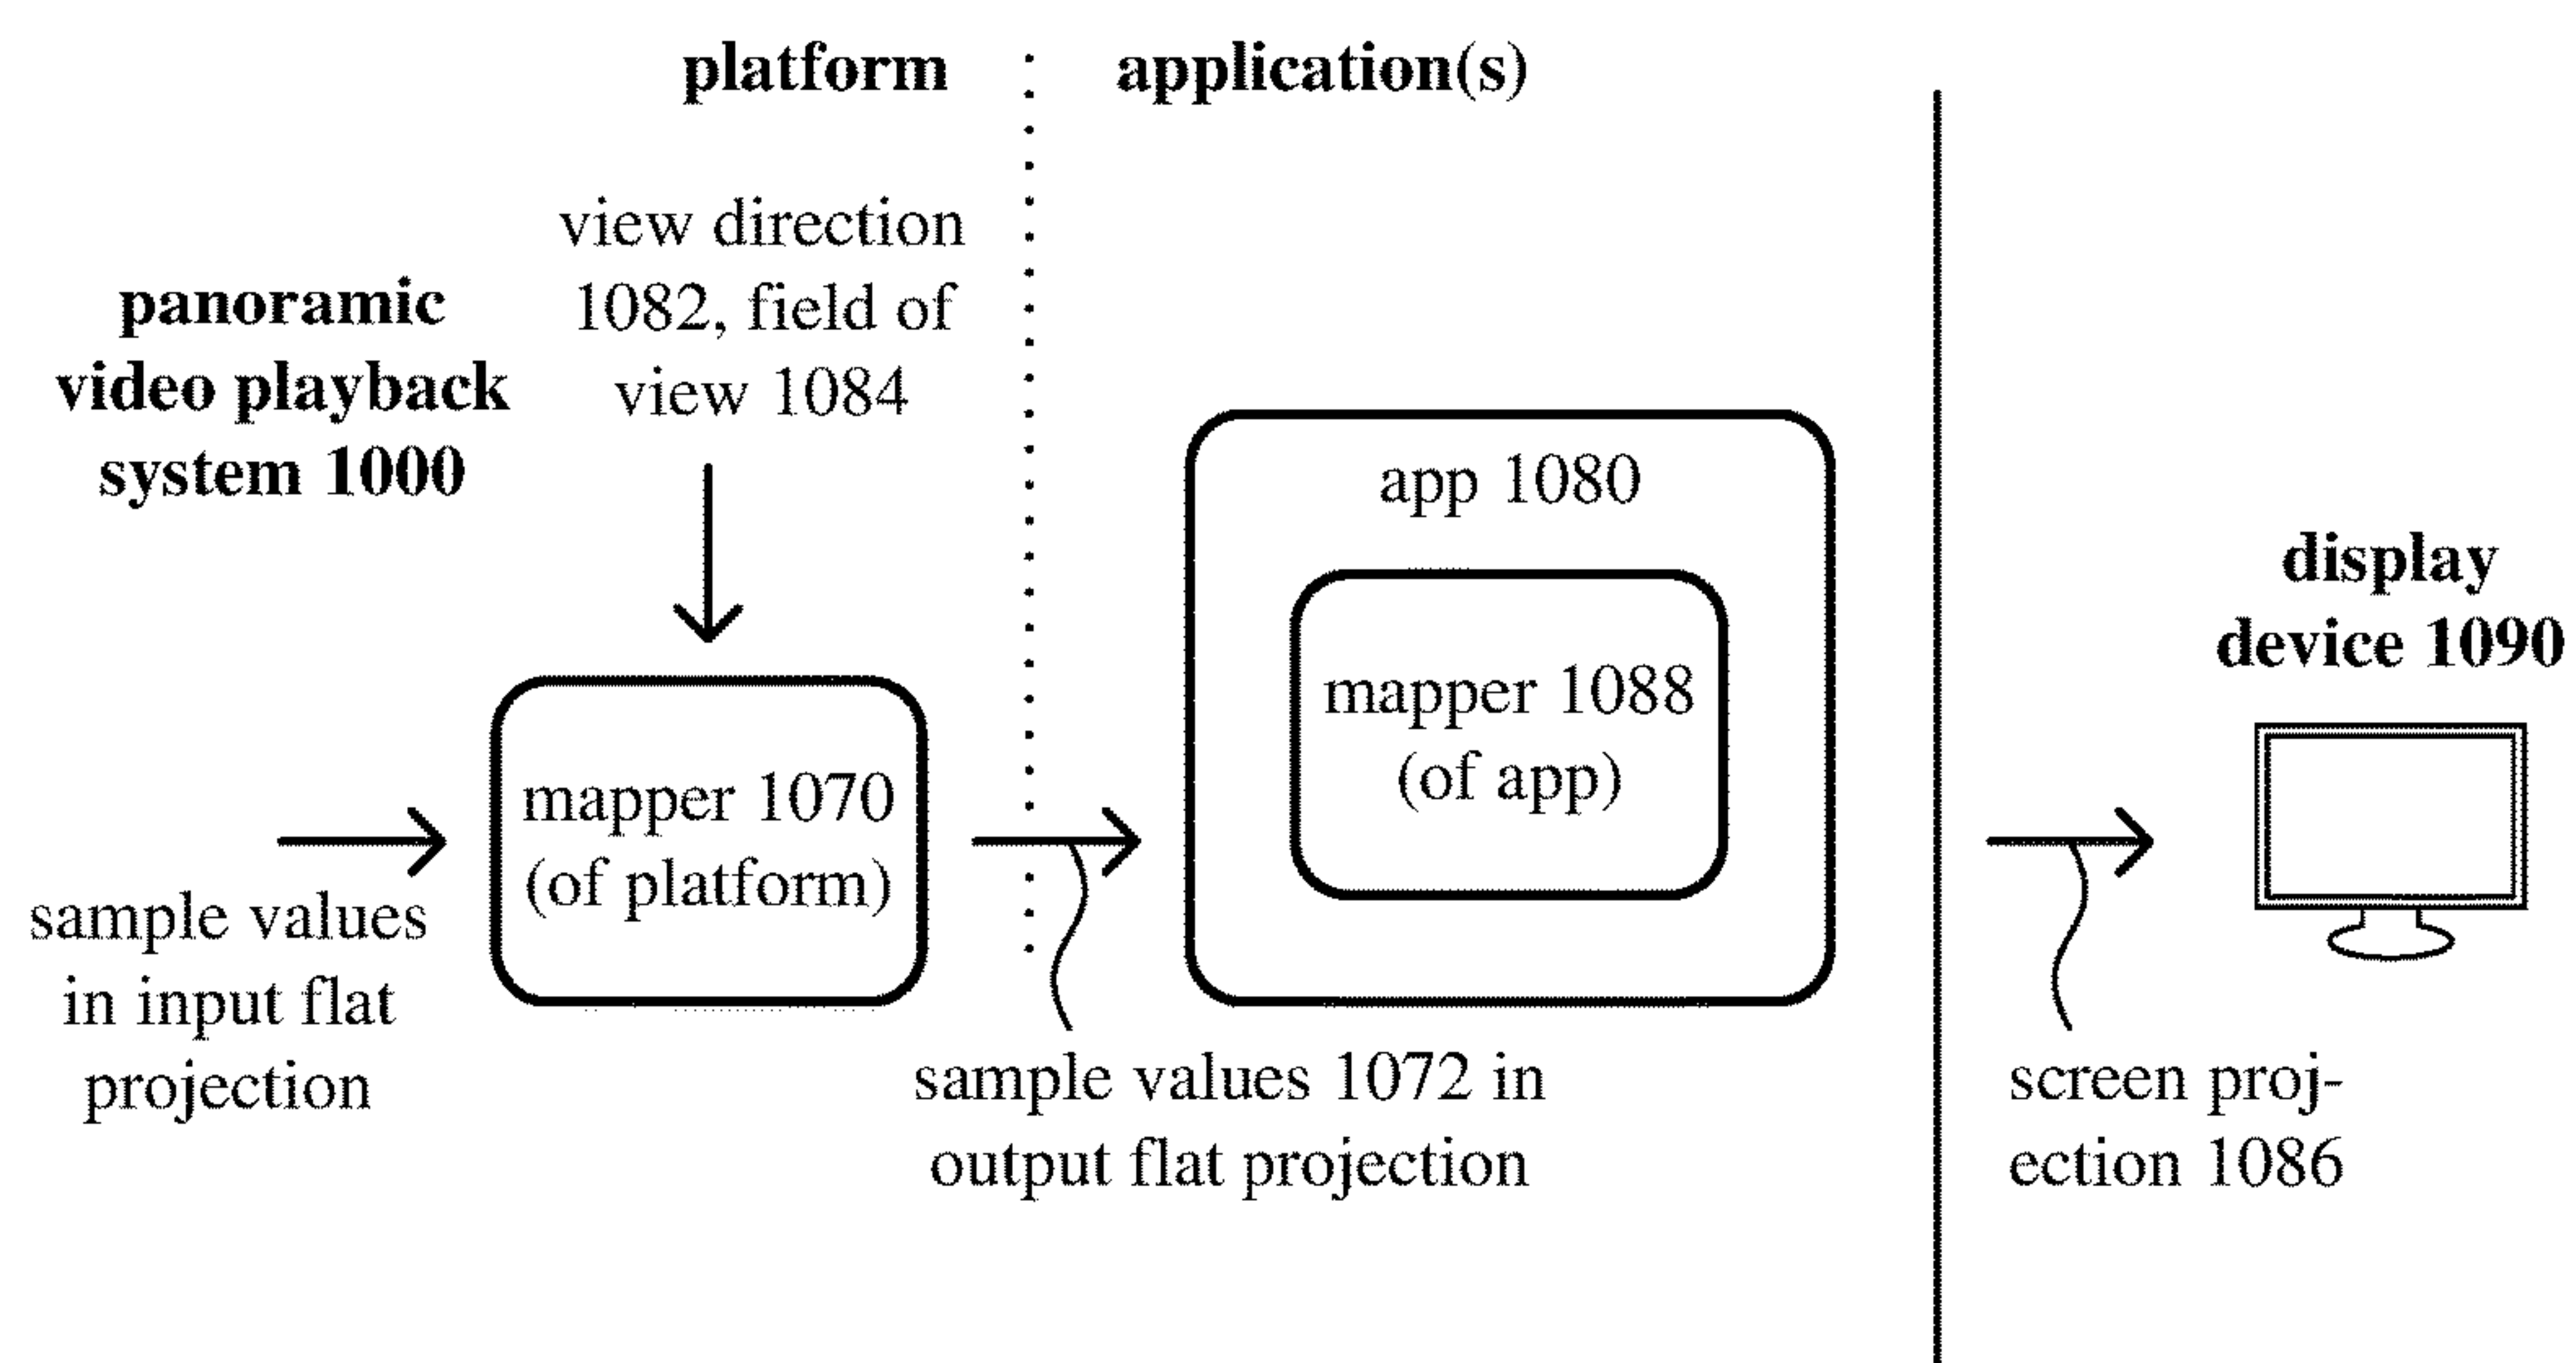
platform : application(s)

panoramic video playback system 1000

view direction 1082, field of view 1084

app 1080

mapper 1088 (of app)

display device 1090

mapper 1070 (of platform)

sample values in input flat projection

sample values 1072 in output flat projection

screen projection 1086